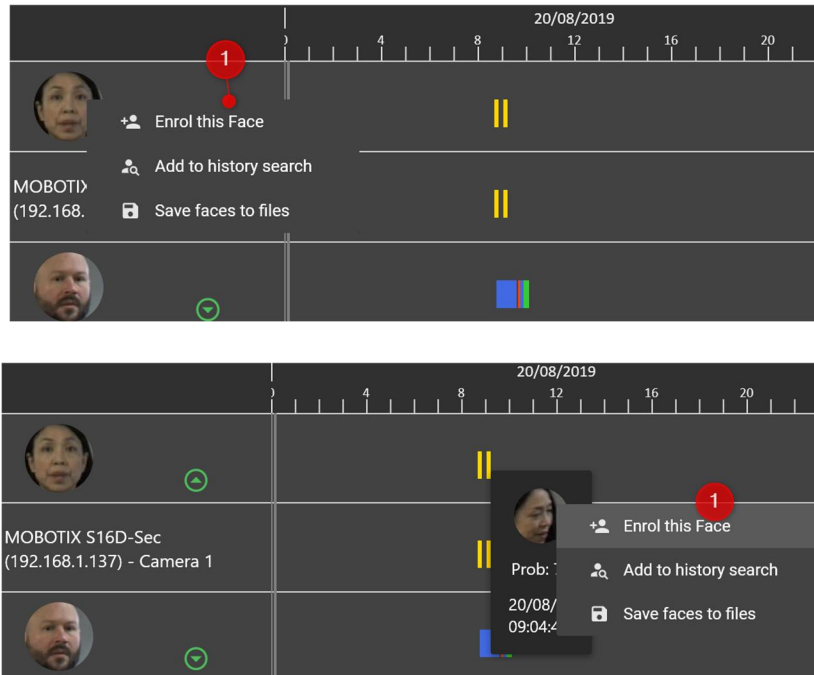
20/08/2019

0 4 8 12 16 20

1

Enrol this Face

Add to history search

MOBOTIX (192.168.

Save faces to files

20/08/2019

0 4 8 12 16 20

MOBOTIX S16D-Sec (192.168.1.137) - Camera 1

Prob: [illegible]

20/08/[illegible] 09:04:4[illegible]

1

Enrol this Face

Add to history search

Save faces to files